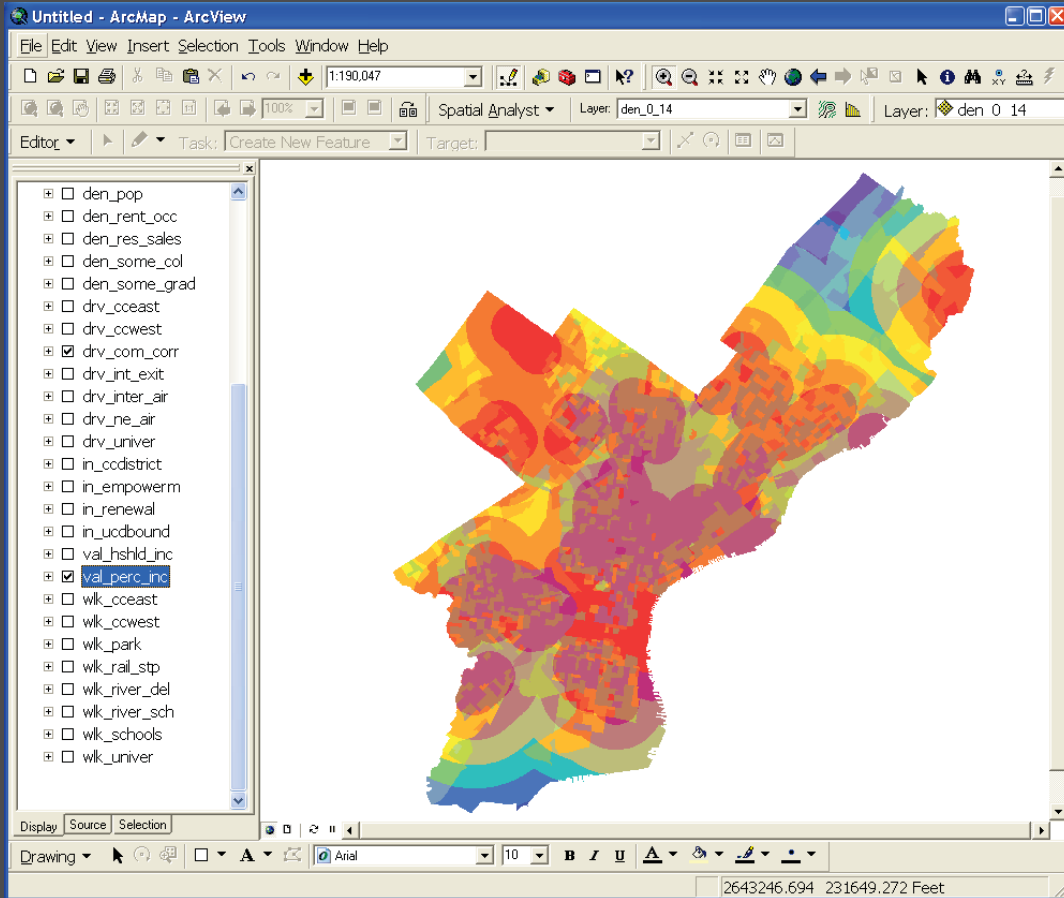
Untitled - ArcMap - ArcView

File Edit View Insert Selection Tools Window Help

1:190,047

100%

Spatial Analyst ▾ Layer: den_0_14

Layer: den_0_14

Editor ▾ Task: Create New Feature Target:

den_pop
den_rent_occ
den_res_sales
den_some_col
den_some_grad
drv_cceast
drv_ccwest
drv_com_corr
drv_int_exit
drv_inter_air
drv_ne_air
drv_univer
in_ccdistrict
in_empowerm
in_renewal
in_ucdbound
val_hshld_inc
val_perc_inc
wlk_cceast
wlk_ccwest
wlk_park
wlk_rail_stp
wlk_river_del
wlk_river_sch
wlk_schools
wlk_univer

Display Source Selection

Drawing ▾ A ▾ Arial 10 B I U A

2643246.694 231649.272 Feet